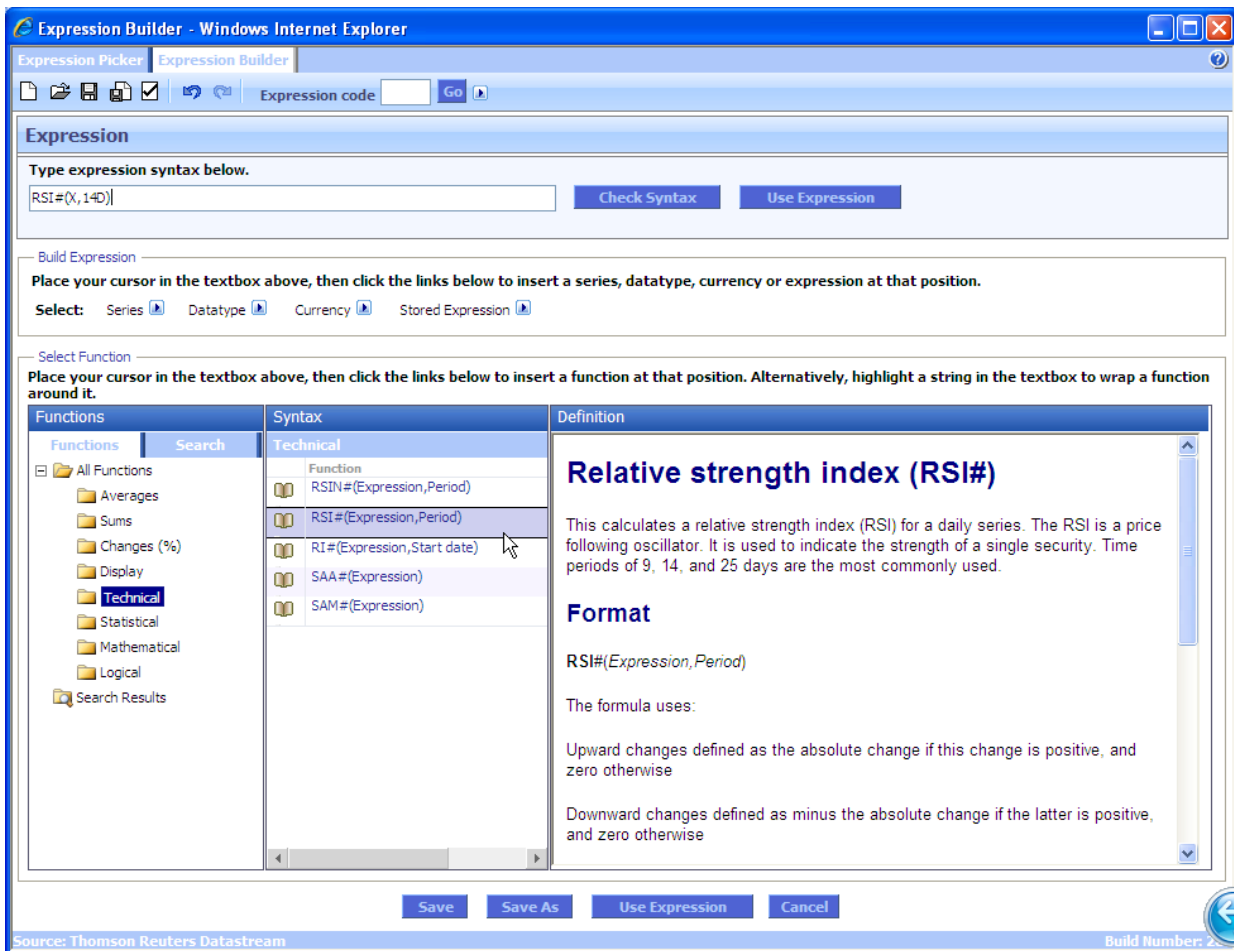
Expression Builder - Windows Internet Explorer

Expression Picker | Expression Builder

Expression code Go

Expression

Type expression syntax below.

RSI#(X,14D)

Check Syntax Use Expression

Build Expression

Place your cursor in the textbox above, then click the links below to insert a series, datatype, currency or expression at that position.

Select: Series Datatype Currency Stored Expression

Select Function

Place your cursor in the textbox above, then click the links below to insert a function at that position. Alternatively, highlight a string in the textbox to wrap a function around it.

Functions

Functions | Search

All Functions
Averages
Sums
Changes (%)
Display
Technical
Statistical
Mathematical
Logical
Search Results

Syntax

Technical

Function
RSIN#(Expression,Period)
RSI#(Expression,Period)
RI#(Expression,Start date)
SAA#(Expression)
SAM#(Expression)

Definition

Relative strength index (RSI#)

This calculates a relative strength index (RSI) for a daily series. The RSI is a price following oscillator. It is used to indicate the strength of a single security. Time periods of 9, 14, and 25 days are the most commonly used.

Format

RSI#(Expression,Period)

The formula uses:

Upward changes defined as the absolute change if this change is positive, and zero otherwise

Downward changes defined as minus the absolute change if the latter is positive, and zero otherwise

Save Save As Use Expression Cancel

Source: Thomson Reuters Datastream

Build Number: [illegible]